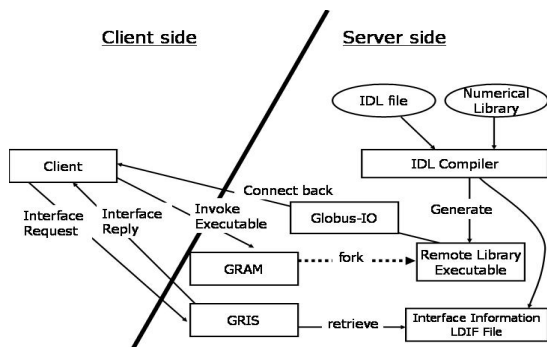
Client side

Server side

IDL file

Numerical Library

Client

IDL Compiler

Connect back

Interface Request

Interface Reply

Invoke Executable

Globus-IO

Generate

GRAM

fork

Remote Library Executable

GRIS

retrieve

Interface Information LDIF File